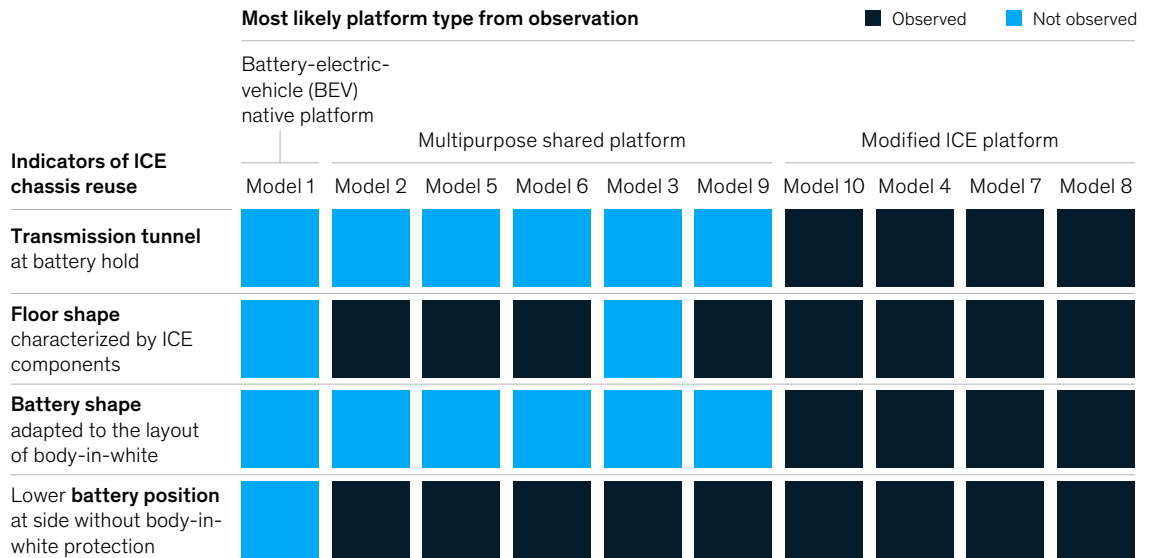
Most likely platform type from observation

Observed
Not observed

Battery-electric-vehicle (BEV) native platform

Multipurpose shared platform

Modified ICE platform

| Indicators of ICE chassis reuse | Model 1 | Model 2 | Model 5 | Model 6 | Model 3 | Model 9 | Model 10 | Model 4 | Model 7 | Model 8 |
|---|---|---|---|---|---|---|---|---|---|---|
| Transmission tunnel at battery hold | Not observed | Not observed | Not observed | Not observed | Not observed | Not observed | Observed | Observed | Observed | Observed |
| Floor shape characterized by ICE components | Not observed | Observed | Observed | Observed | Not observed | Observed | Observed | Observed | Observed | Observed |
| Battery shape adapted to the layout of body-in-white | Not observed | Not observed | Not observed | Not observed | Not observed | Not observed | Observed | Observed | Observed | Observed |
| Lower battery position at side without body-in-white protection | Not observed | Observed | Observed | Observed | Observed | Observed | Observed | Observed | Observed | Observed |